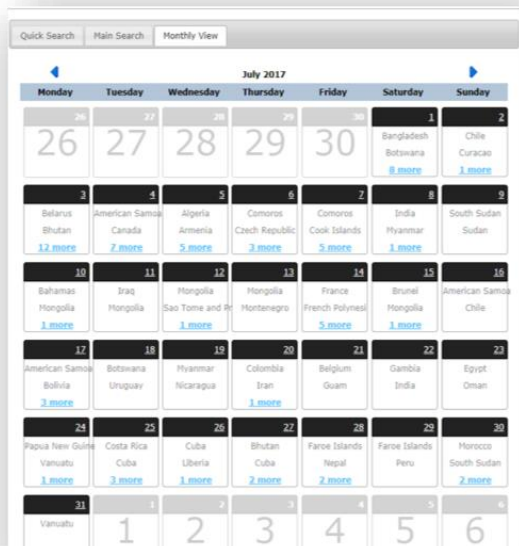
Quick Search | Main Search | Monthly View

July 2017

| Monday | Tuesday | Wednesday | Thursday | Friday | Saturday | Sunday |
|---|---|---|---|---|---|---|
| 26 26 | 27 27 | 28 28 | 29 29 | 30 30 | 1 Bangladesh Botswana 8 more | 2 Chile Curacao 1 more |
| 3 Belarus Bhutan 12 more | 4 American Samoa Canada 7 more | 5 Algeria Armenia 5 more | 6 Comoros Czech Republic 3 more | 7 Comoros Cook Islands 5 more | 8 India Myanmar 1 more | 9 South Sudan Sudan |
| 10 Bahamas Mongolia 1 more | 11 Iraq Mongolia | 12 Mongolia Sao Tome and Pr 1 more | 13 Mongolia Montenegro | 14 France French Polynesi 5 more | 15 Brunei Mongolia 1 more | 16 American Samoa Chile |
| 17 American Samoa Bolivia 3 more | 18 Botswana Uruguay | 19 Myanmar Nicaragua | 20 Colombia Iran 1 more | 21 Belgium Guam | 22 Gambia India | 23 Egypt Oman |
| 24 Papua New Guine Vanuatu 1 more | 25 Costa Rica Cuba 3 more | 26 Cuba Liberia 1 more | 27 Bhutan Cuba 2 more | 28 Faroe Islands Nepal 2 more | 29 Faroe Islands Peru | 30 Morocco South Sudan 2 more |
| 31 Vanuatu | 1 1 | 2 2 | 3 3 | 4 4 | 5 5 | 6 6 |